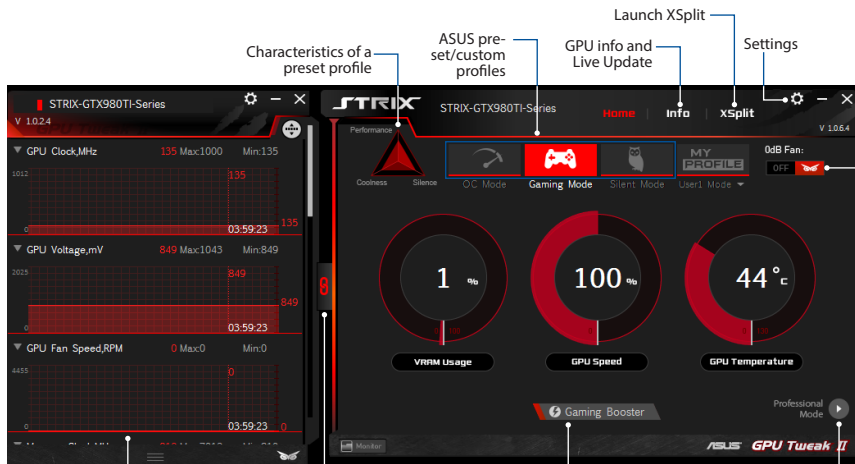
Launch XSplit

ASUS preset/custom profiles

GPU info and Live Update

Settings

Characteristics of a preset profile

STRIX-GTX980TI-Series

V 1.0.2.4

GPU Clock,MHz 135 Max:1000 Min:135

1012

135

03:59:23

135

0

GPU Voltage,mV 849 Max:1043 Min:849

2025

849

849

03:59:23

0

GPU Fan Speed,RPM 0 Max:0 Min:0

4455

0

03:59:23

0

STRIX

STRIX-GTX980TI-Series

Home | Info | XSplit

V 1.0.6.4

Performance

Coolness Silence

OC Mode Gaming Mode Silent Mode

MY PROFILE

User1 Mode

0dB Fan:

OFF

1 %

100 %

44 °c

VRAM Usage

GPU Speed

GPU Temperature

Gaming Booster

Professional Mode

Monitor

ASUS GPU Tweak II